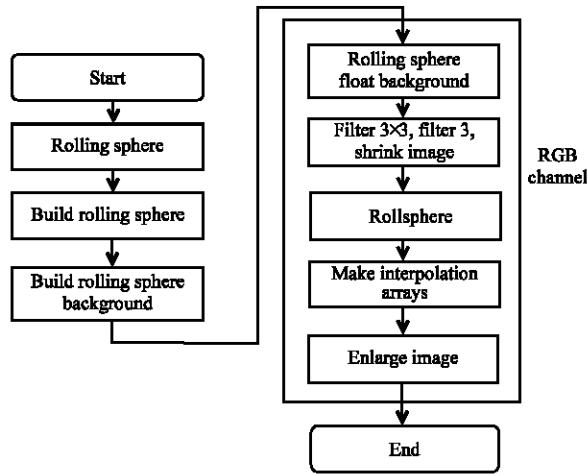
Start

Rolling sphere

Build rolling sphere

Build rolling sphere background

Rolling sphere float background

Filter 3×3, filter 3, shrink image

Rollsphere

Make interpolation arrays

Enlarge image

RGB channel

End